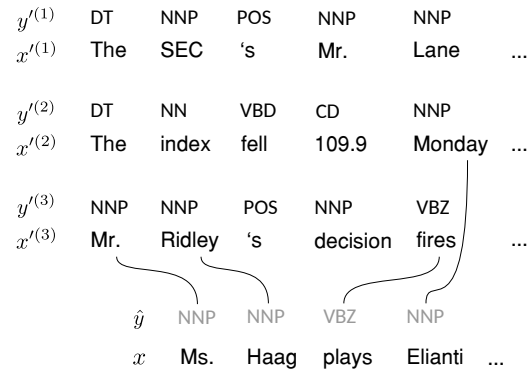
$y'^{(1)}$ DT NNP POS NNP NNP
$x'^{(1)}$ The SEC 's Mr. Lane ...

$y'^{(2)}$ DT NN VBD CD NNP
$x'^{(2)}$ The index fell 109.9 Monday ...

$y'^{(3)}$ NNP NNP POS NNP VBZ
$x'^{(3)}$ Mr. Ridley 's decision fires ...

$\hat{y}$ NNP NNP VBZ NNP
$x$ Ms. Haag plays Elianti ...